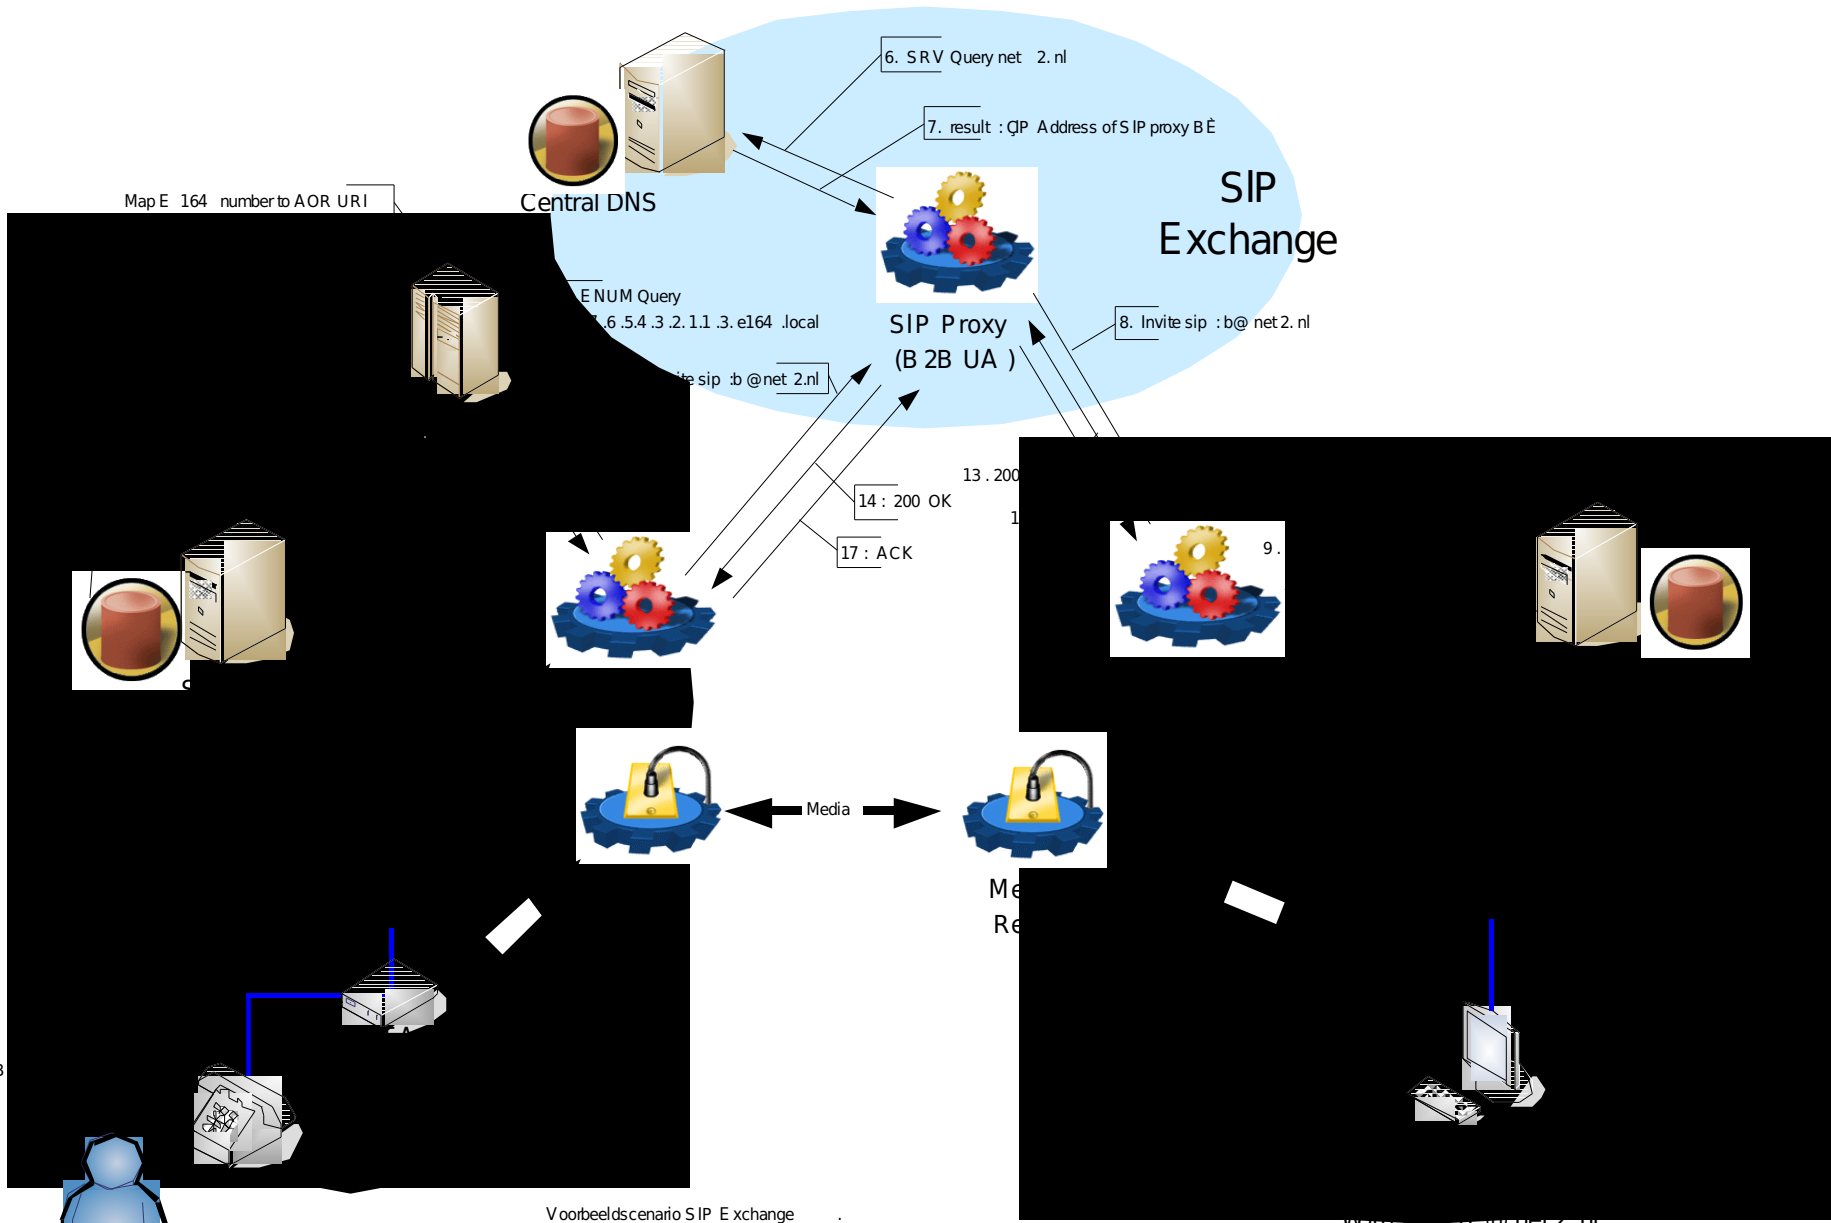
6. SRV Query net 2. nl

7. result : QIP Address of SIP proxy BÈ

Central DNS

SIP Exchange

Map E 164 number to AOR URI

ENUM Query

.6 .5.4 .3 .2.1.1 .3. e164 .local

ite sip :b @net 2.nl

SIP Proxy (B 2B UA )

8. Invite sip : b@ net 2. nl

13 . 200

14 : 200 OK

1

17 : ACK

9 .

S

Media

Me

Re

A

Voorbeeldscenario SIP Exchange .